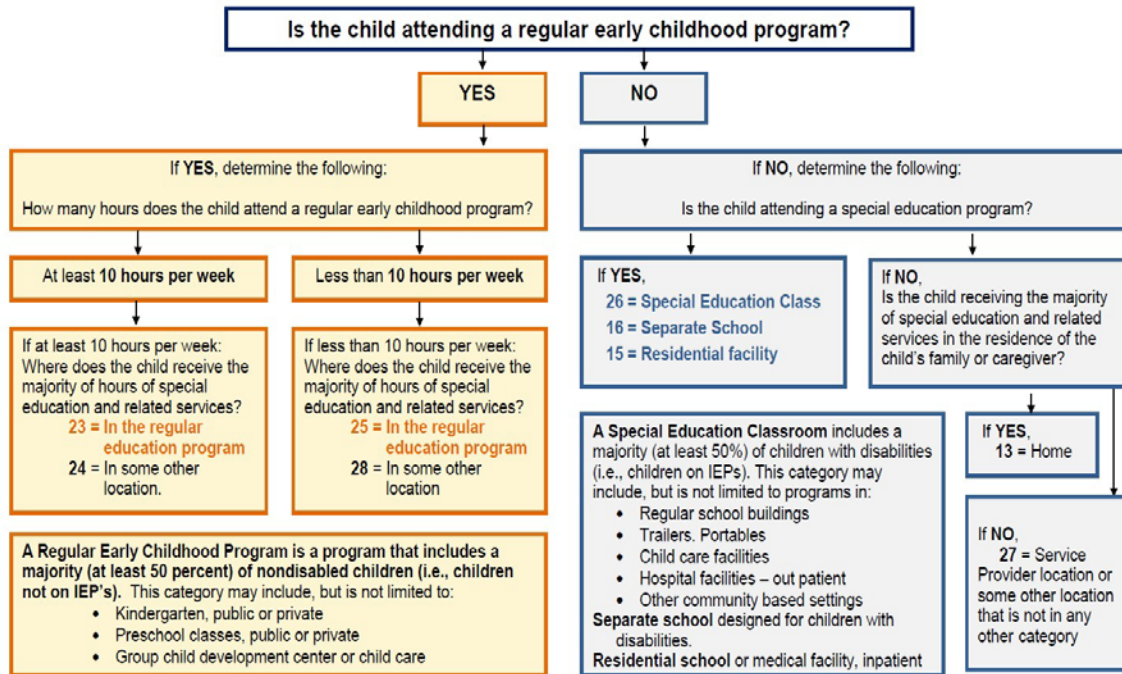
Is the child attending a regular early childhood program?

YES

NO

If YES, determine the following:

How many hours does the child attend a regular early childhood program?

At least 10 hours per week

Less than 10 hours per week

If at least 10 hours per week: Where does the child receive the majority of hours of special education and related services?
23 = In the regular education program
24 = In some other location.

If less than 10 hours per week: Where does the child receive the majority of hours of special education and related services?
25 = In the regular education program
28 = In some other location

A Regular Early Childhood Program is a program that includes a majority (at least 50 percent) of nondisabled children (i.e., children not on IEP's). This category may include, but is not limited to:
• Kindergarten, public or private
• Preschool classes, public or private
• Group child development center or child care

If NO, determine the following:

Is the child attending a special education program?

If YES,
26 = Special Education Class
16 = Separate School
15 = Residential facility

If NO,
Is the child receiving the majority of special education and related services in the residence of the child's family or caregiver?

If YES,
13 = Home

If NO,
27 = Service Provider location or some other location that is not in any other category

A Special Education Classroom includes a majority (at least 50%) of children with disabilities (i.e., children on IEPs). This category may include, but is not limited to programs in:
• Regular school buildings
• Trailers. Portables
• Child care facilities
• Hospital facilities – out patient
• Other community based settings
Separate school designed for children with disabilities.
Residential school or medical facility, inpatient